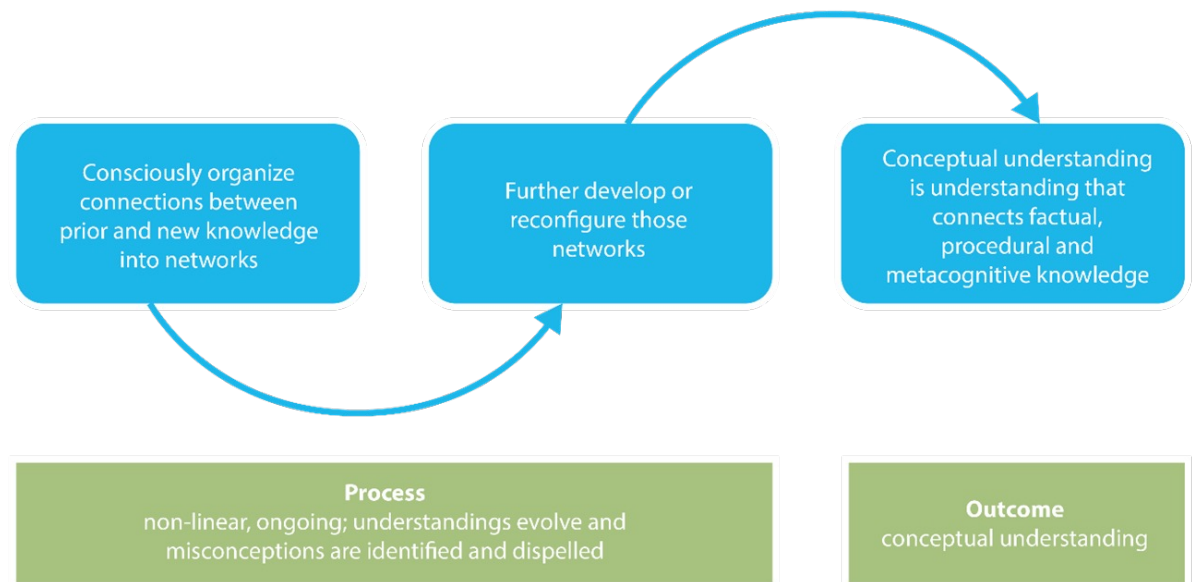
Consciously organize connections between prior and new knowledge into networks

Further develop or reconfigure those networks

Conceptual understanding is understanding that connects factual, procedural and metacognitive knowledge

Process
non-linear, ongoing; understandings evolve and misconceptions are identified and dispelled

Outcome
conceptual understanding